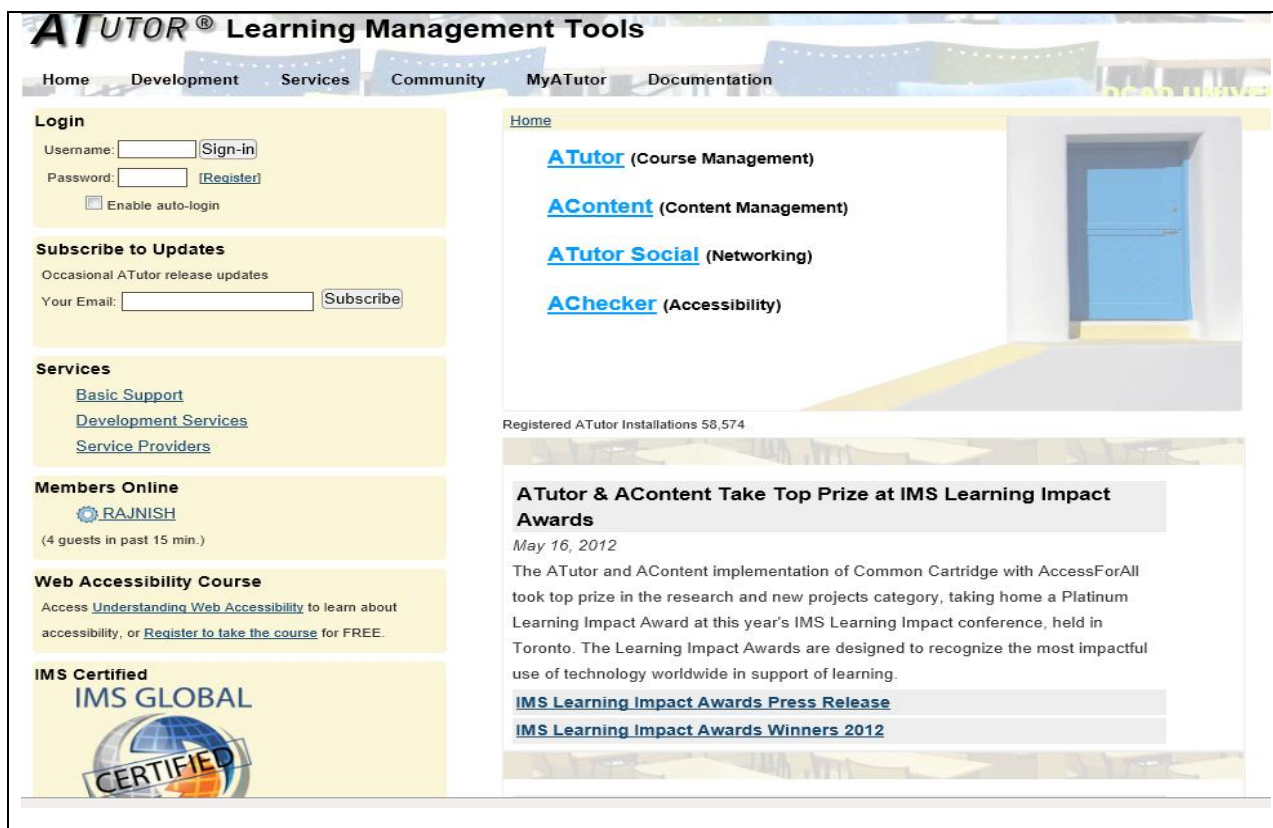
ATUTOR® Learning Management Tools

Home Development Services Community MyATutor Documentation

Login
Username: Sign-in
Password: [Register]
Enable auto-login

Subscribe to Updates
Occasional ATutor release updates
Your Email: Subscribe

Services
Basic Support
Development Services
Service Providers

Members Online
RAJNISH
(4 guests in past 15 min.)

Web Accessibility Course
Access Understanding Web Accessibility to learn about accessibility, or Register to take the course for FREE.

IMS Certified
IMS GLOBAL
CERTIFIED

Home

ATutor (Course Management)

AContent (Content Management)

ATutor Social (Networking)

AChecker (Accessibility)

Registered ATutor Installations 58,574

ATutor & AContent Take Top Prize at IMS Learning Impact Awards
May 16, 2012
The ATutor and AContent implementation of Common Cartridge with AccessForAll took top prize in the research and new projects category, taking home a Platinum Learning Impact Award at this year's IMS Learning Impact conference, held in Toronto. The Learning Impact Awards are designed to recognize the most impactful use of technology worldwide in support of learning.
IMS Learning Impact Awards Press Release
IMS Learning Impact Awards Winners 2012